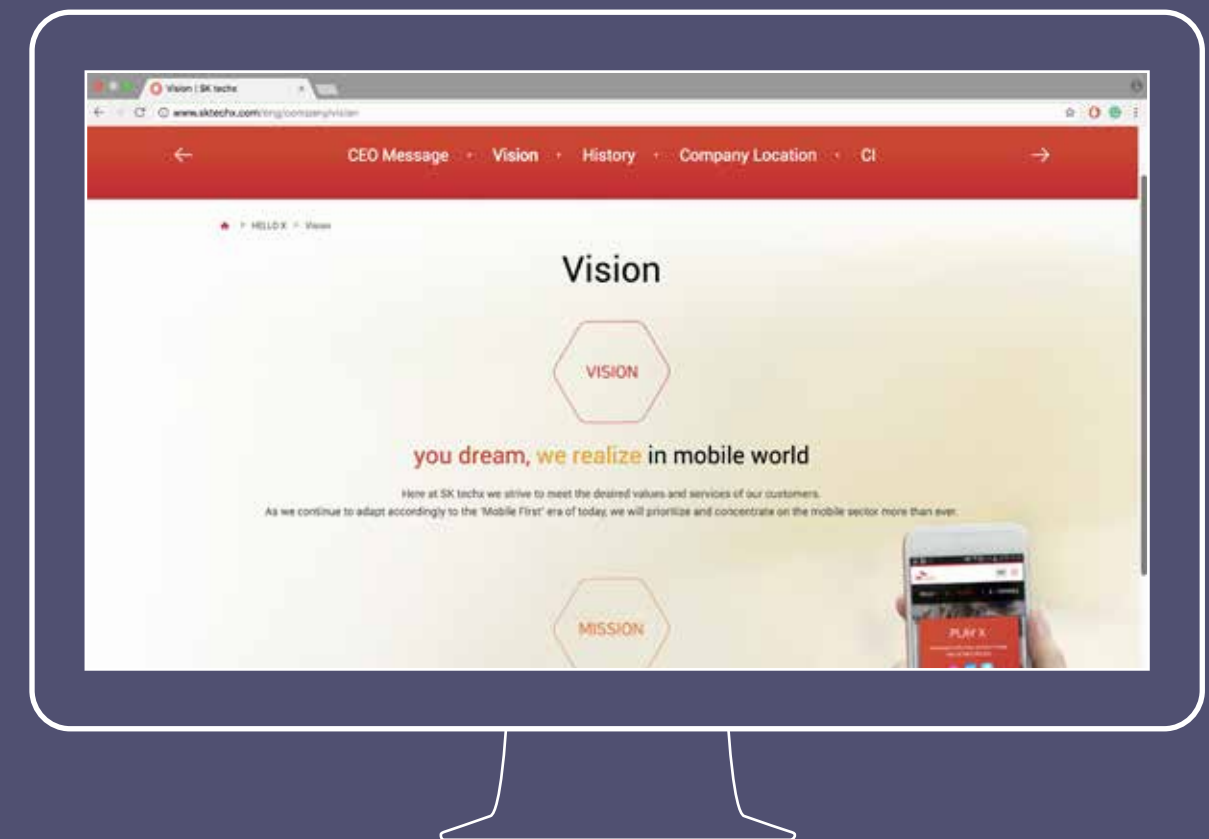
Vision | SK techx

www.sktechx.com/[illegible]

CEO Message · Vision · History · Company Location · CI

> HELLO X > Vision

Vision

VISION

you dream, we realize in mobile world

Here at SK techx we strive to meet the desired values and services of our customers.
As we continue to adapt accordingly to the 'Mobile First' era of today, we will prioritize and concentrate on the mobile sector more than ever.

MISSION

PLAY X